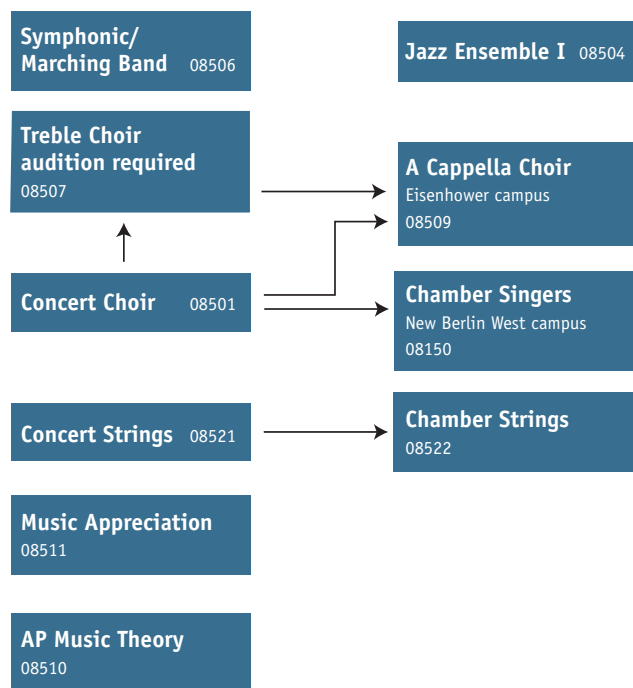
Symphonic/ Marching Band 08506

Jazz Ensemble I 08504

Treble Choir audition required 08507

A Cappella Choir Eisenhower campus 08509

Concert Choir 08501

Chamber Singers New Berlin West campus 08150

Concert Strings 08521

Chamber Strings 08522

Music Appreciation 08511

AP Music Theory 08510